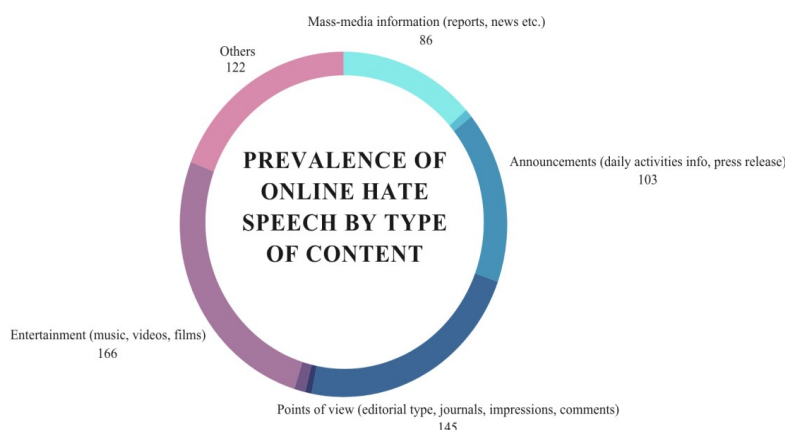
PREVALENCE OF ONLINE HATE SPEECH BY TYPE OF CONTENT

Mass-media information (reports, news etc.)
86

Announcements (daily activities info, press release)
103

Points of view (editorial type, journals, impressions, comments)
145

Entertainment (music, videos, films)
166

Others
122